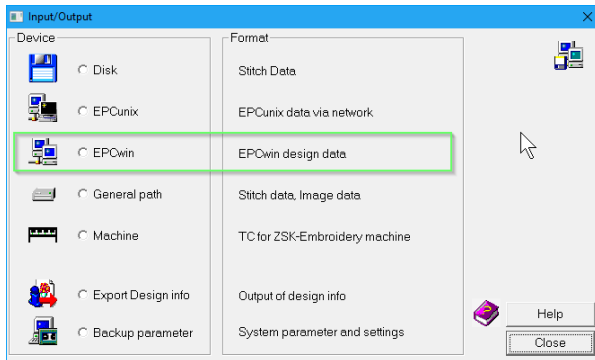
Input/Output

Device
Disk
EPCunix
EPCwin
General path
Machine
Export Design info
Backup parameter

Format
Stitch Data
EPCunix data via network
EPCwin design data
Stitch data, Image data
TC for ZSK-Embroidery machine
Output of design info
System parameter and settings

Help
Close